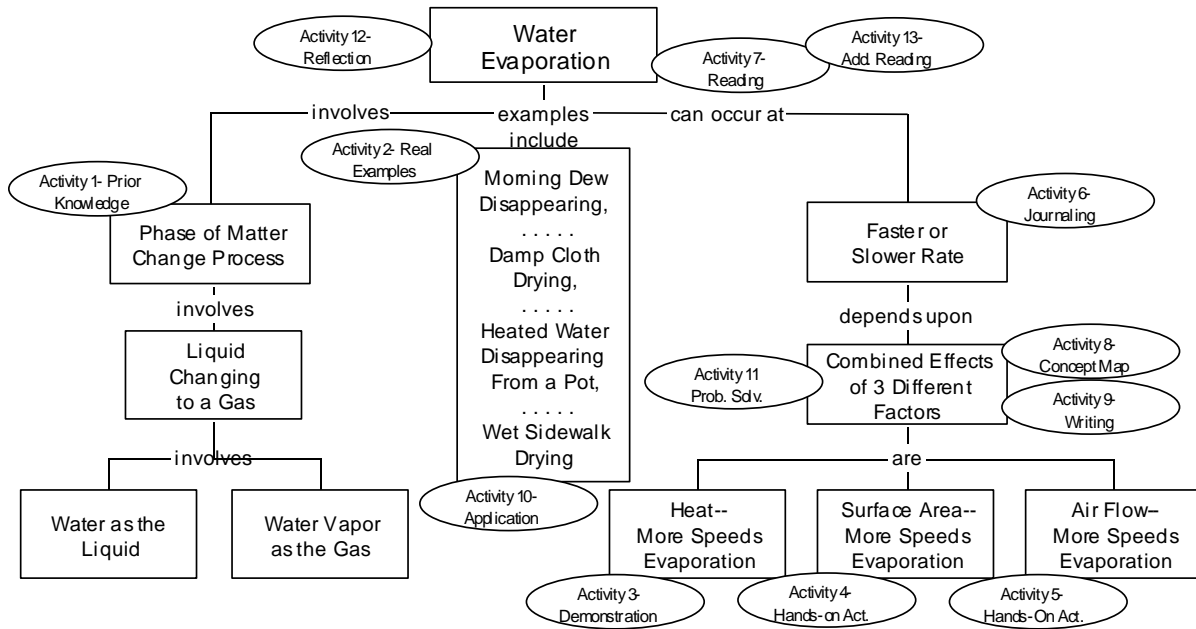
Activity 12-
Reflection

Water
Evaporation

Activity 7-
Reading

Activity 13-
Add. Reading

involves

examples
include

can occur at

Activity 2- Real
Examples

Activity 1- Prior
Knowledge

Morning Dew
Disappearing,
. . . . .
Damp Cloth
Drying,
. . . . .
Heated Water
Disappearing
From a Pot,
. . . . .
Wet Sidewalk
Drying

Activity 6-
Journaling

Phase of Matter
Change Process

Faster or
Slower Rate

involves

depends upon

Liquid
Changing
to a Gas

Combined Effects
of 3 Different
Factors

Activity 8-
Concept Map

Activity 11
Prob. Solv.

Activity 9-
Writing

involves

are

Activity 10-
Application

Water as the
Liquid

Water Vapor
as the Gas

Heat--
More Speeds
Evaporation

Surface Area--
More Speeds
Evaporation

Air Flow–
More Speeds
Evaporation

Activity 3-
Demonstration

Activity 4-
Hands-on Act.

Activity 5-
Hands-On Act.